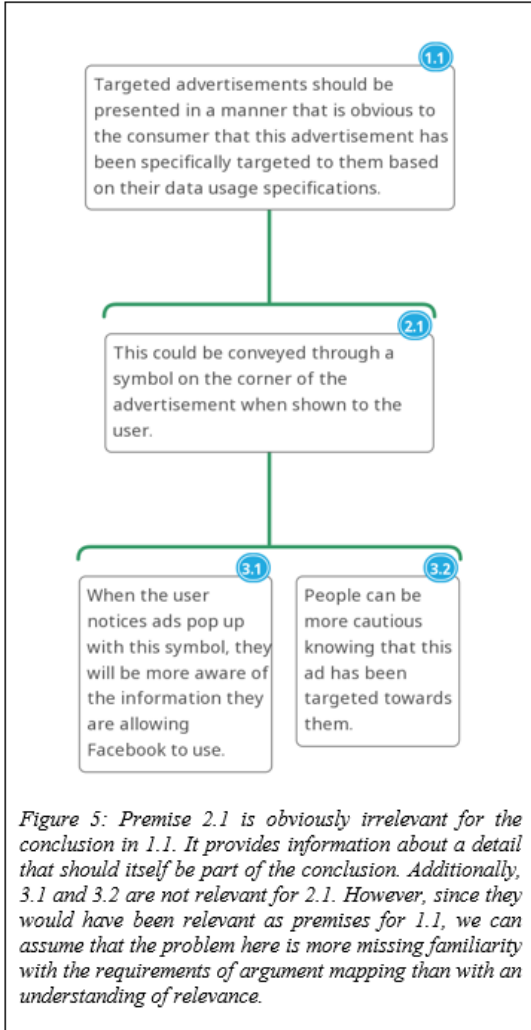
1.1

Targeted advertisements should be presented in a manner that is obvious to the consumer that this advertisement has been specifically targeted to them based on their data usage specifications.

2.1

This could be conveyed through a symbol on the corner of the advertisement when shown to the user.

3.1

When the user notices ads pop up with this symbol, they will be more aware of the information they are allowing Facebook to use.

3.2

People can be more cautious knowing that this ad has been targeted towards them.

Figure 5: Premise 2.1 is obviously irrelevant for the conclusion in 1.1. It provides information about a detail that should itself be part of the conclusion. Additionally, 3.1 and 3.2 are not relevant for 2.1. However, since they would have been relevant as premises for 1.1, we can assume that the problem here is more missing familiarity with the requirements of argument mapping than with an understanding of relevance.